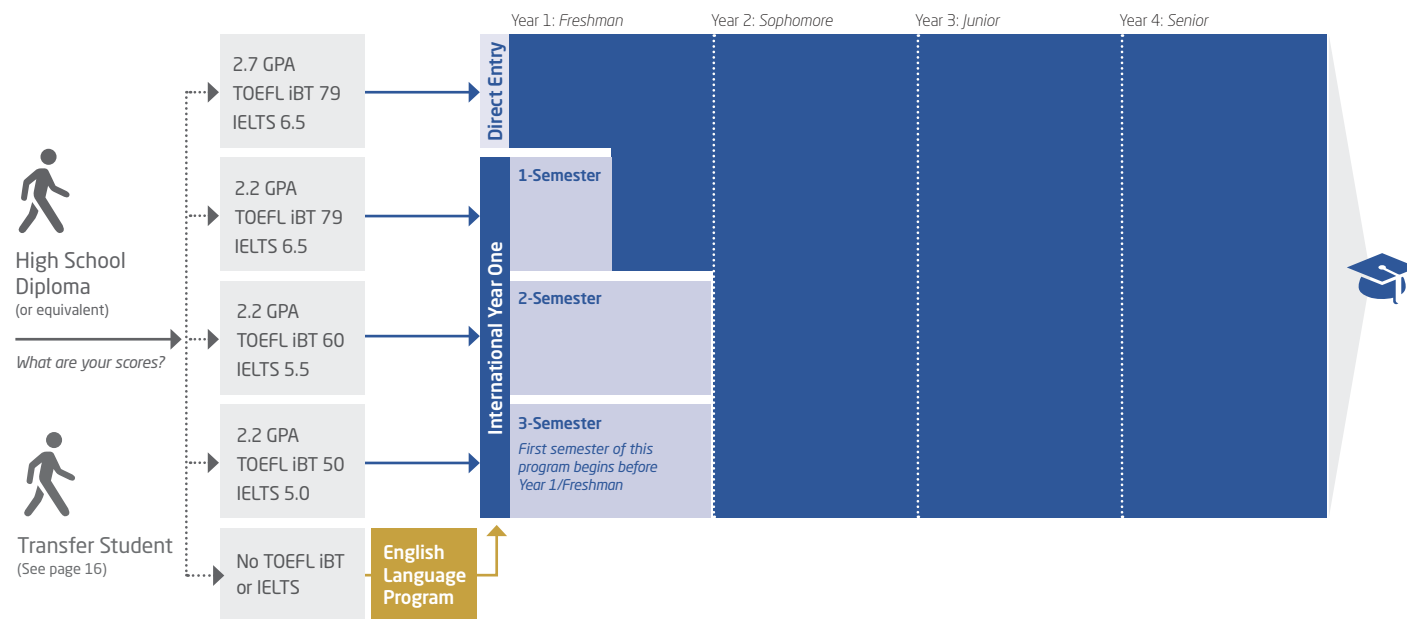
Year 1: *Freshman* Year 2: *Sophomore* Year 3: *Junior* Year 4: *Senior*

High School Diploma
(or equivalent)

*What are your scores?*

Transfer Student
(See page 16)

2.7 GPA
TOEFL iBT 79
IELTS 6.5

2.2 GPA
TOEFL iBT 79
IELTS 6.5

2.2 GPA
TOEFL iBT 60
IELTS 5.5

2.2 GPA
TOEFL iBT 50
IELTS 5.0

No TOEFL iBT or IELTS

English Language Program

Direct Entry

International Year One

1-Semester

2-Semester

3-Semester
*First semester of this program begins before Year 1/Freshman*